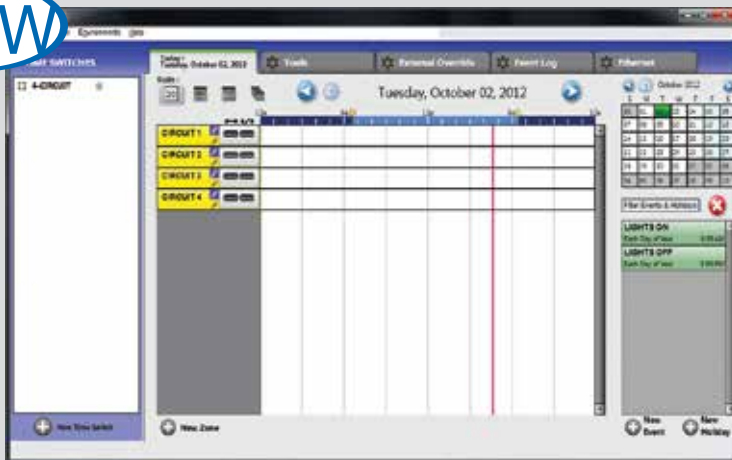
W

Equipments Help

TIME SWITCHES

4-CIRCUIT

Today - Tuesday, October 02, 2012

Tools

External Override

Event Log

Ethernet

Scale :

Tuesday, October 02, 2012

October 2012

CIRCUIT 1

CIRCUIT 2

CIRCUIT 3

CIRCUIT 4

Filter Events & Holidays

LIGHTS ON

Each Day of Year

LIGHTS OFF

Each Day of Year

New Time Switch

New Zone

New Event

New Holiday